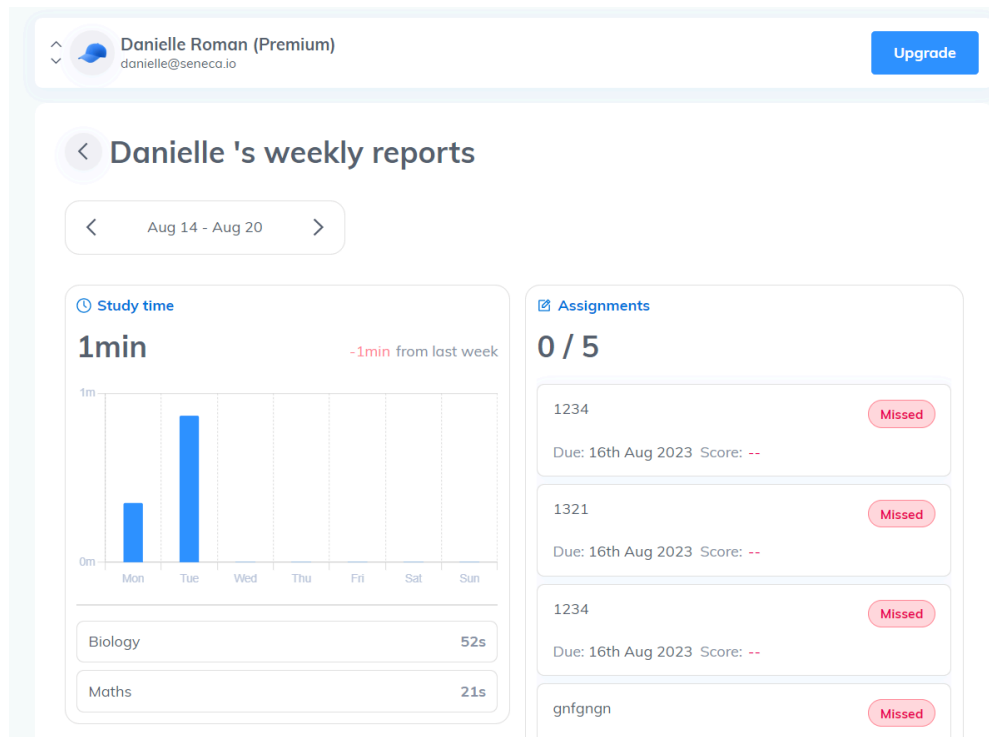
Danielle Roman (Premium)
danielle@seneca.io

Upgrade

Danielle 's weekly reports

Aug 14 - Aug 20

Study time

1min

-1min from last week

1m
0m
Mon Tue Wed Thu Fri Sat Sun

Biology 52s

Maths 21s

Assignments

0 / 5

1234
Missed
Due: 16th Aug 2023 Score: --

1321
Missed
Due: 16th Aug 2023 Score: --

1234
Missed
Due: 16th Aug 2023 Score: --

gnfgngn
Missed